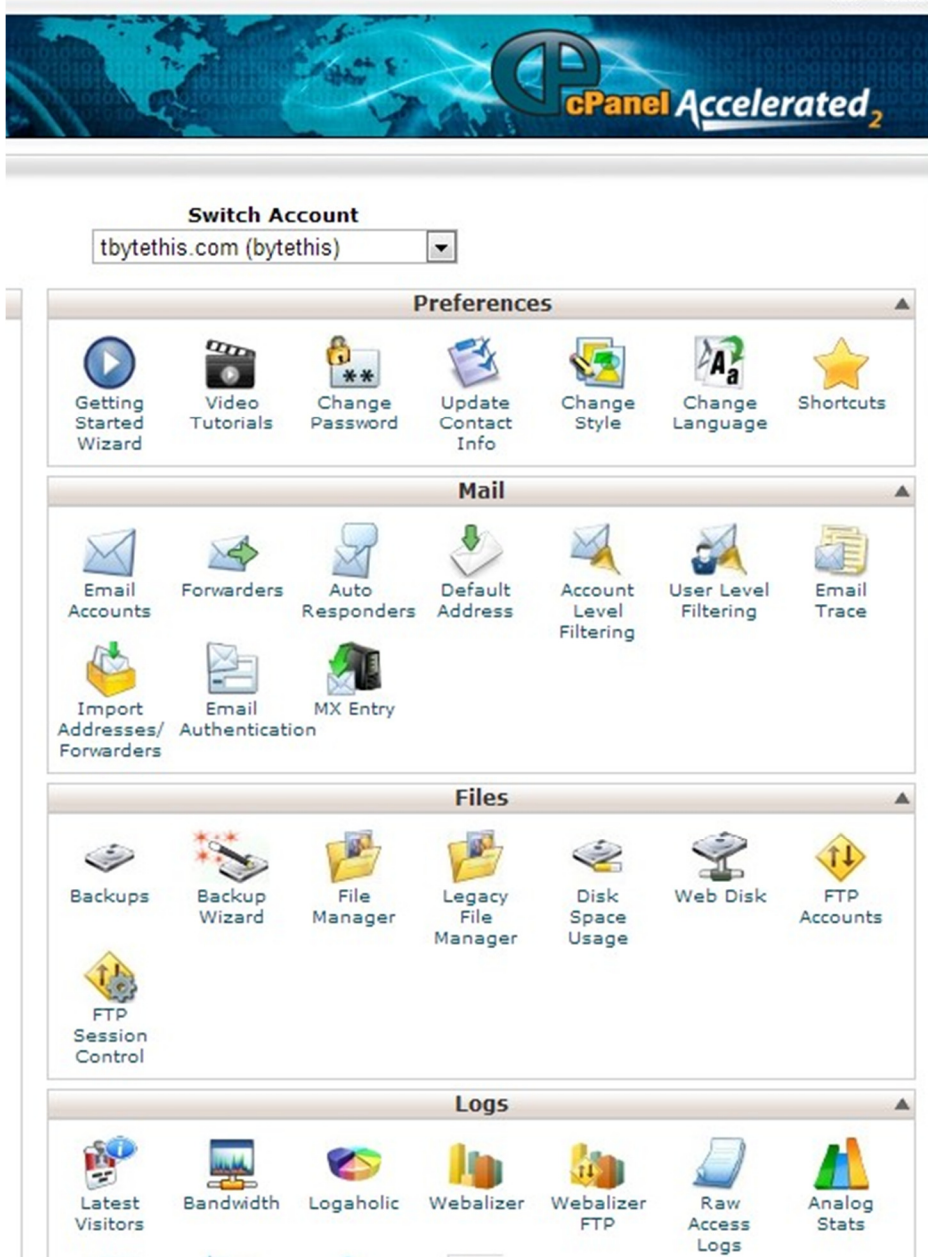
cPanel Accelerated2

Switch Account
tbytethis.com (bytethis)

Preferences

Getting Started Wizard
Video Tutorials
Change Password
Update Contact Info
Change Style
Change Language
Shortcuts

Mail

Email Accounts
Forwarders
Auto Responders
Default Address
Account Level Filtering
User Level Filtering
Email Trace
Import Addresses/ Forwarders
Email Authentication
MX Entry

Files

Backups
Backup Wizard
File Manager
Legacy File Manager
Disk Space Usage
Web Disk
FTP Accounts
FTP Session Control

Logs

Latest Visitors
Bandwidth
Logaholic
Webalizer
Webalizer FTP
Raw Access Logs
Analog Stats